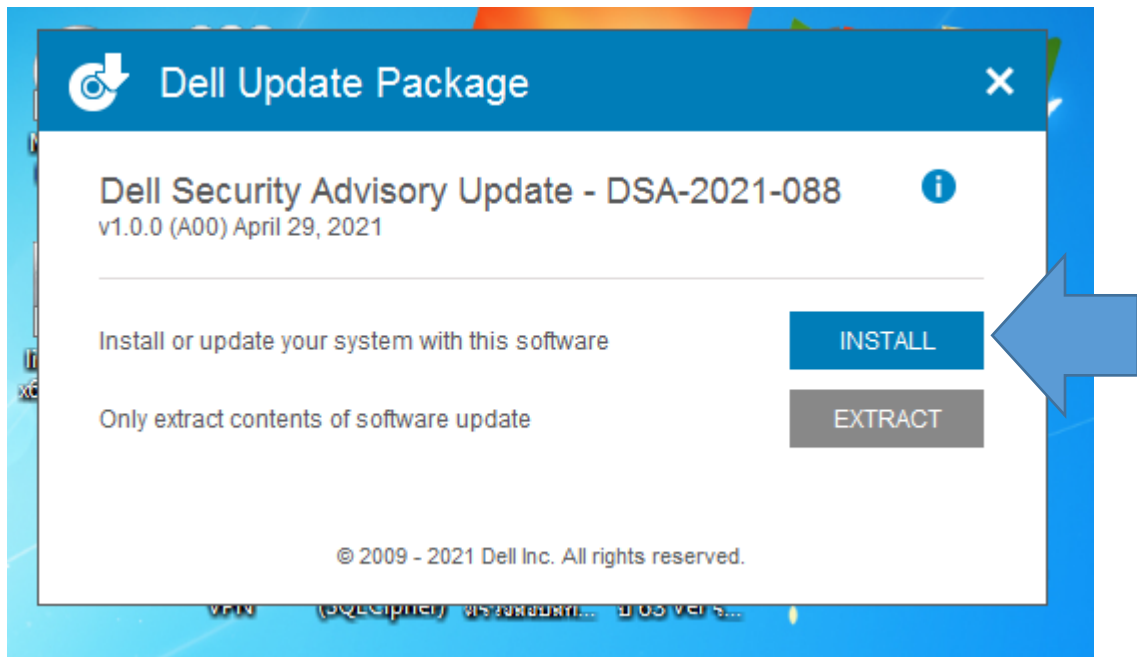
Dell Update Package

Dell Security Advisory Update - DSA-2021-088
v1.0.0 (A00) April 29, 2021

Install or update your system with this software
INSTALL

Only extract contents of software update
EXTRACT

© 2009 - 2021 Dell Inc. All rights reserved.

VPN (SQLCipher) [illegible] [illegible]